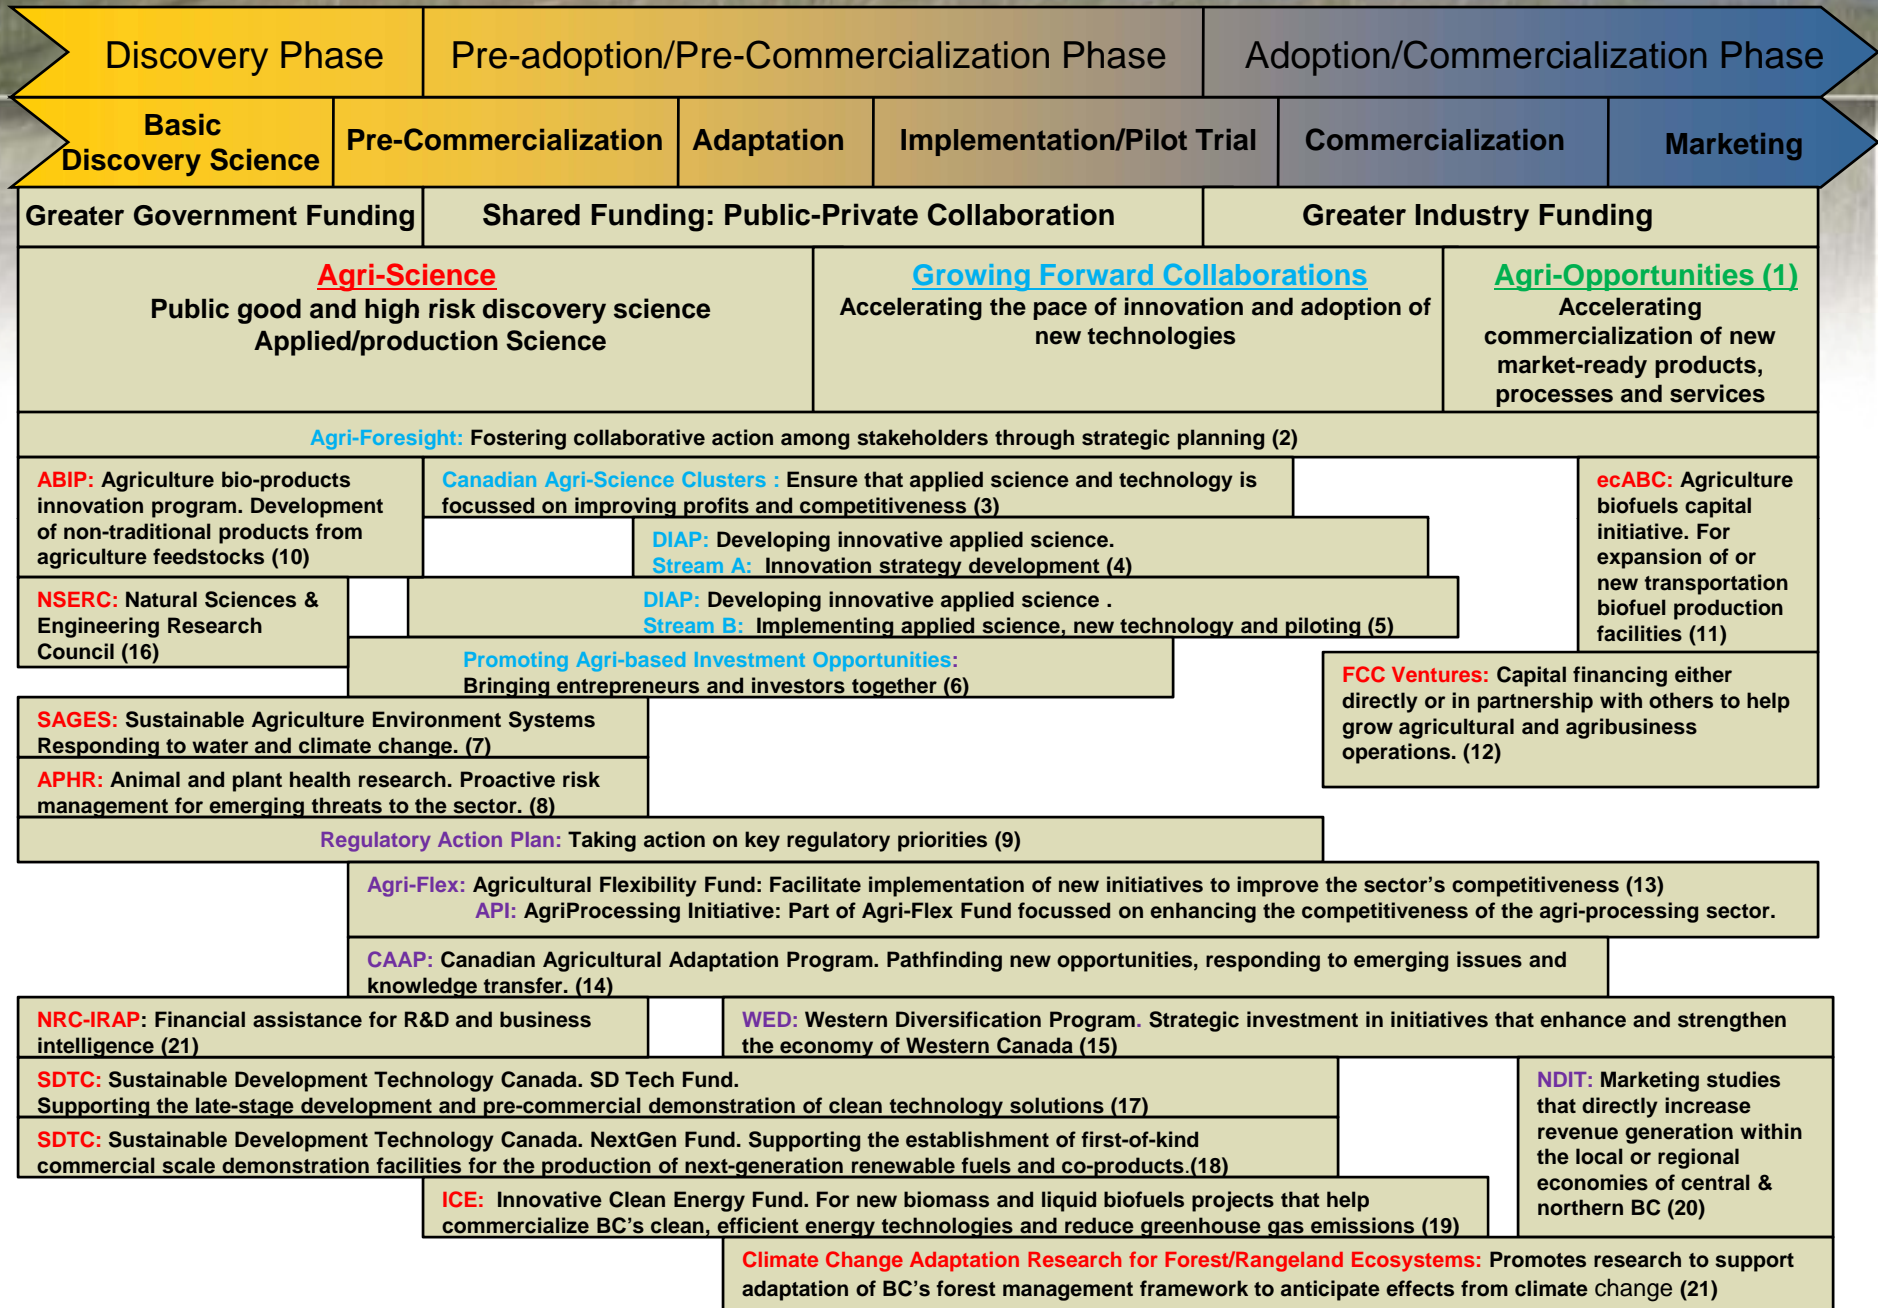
Discovery Phase | Pre-adoption/Pre-Commercialization Phase | Adoption/Commercialization Phase

Basic Discovery Science | Pre-Commercialization | Adaptation | Implementation/Pilot Trial | Commercialization | Marketing

Greater Government Funding | Shared Funding: Public-Private Collaboration | Greater Industry Funding

Agri-Science
Public good and high risk discovery science
Applied/production Science

Growing Forward Collaborations
Accelerating the pace of innovation and adoption of new technologies

Agri-Opportunities (1)
Accelerating commercialization of new market-ready products, processes and services

Agri-Foresight: Fostering collaborative action among stakeholders through strategic planning (2)

ABIP: Agriculture bio-products innovation program. Development of non-traditional products from agriculture feedstocks (10)

Canadian Agri-Science Clusters : Ensure that applied science and technology is focussed on improving profits and competitiveness (3)

ecABC: Agriculture biofuels capital initiative. For expansion of or new transportation biofuel production facilities (11)

DIAP: Developing innovative applied science.
Stream A: Innovation strategy development (4)

NSERC: Natural Sciences & Engineering Research Council (16)

DIAP: Developing innovative applied science .
Stream B: Implementing applied science, new technology and piloting (5)

Promoting Agri-based Investment Opportunities:
Bringing entrepreneurs and investors together (6)

FCC Ventures: Capital financing either directly or in partnership with others to help grow agricultural and agribusiness operations. (12)

SAGES: Sustainable Agriculture Environment Systems Responding to water and climate change. (7)

APHR: Animal and plant health research. Proactive risk management for emerging threats to the sector. (8)

Regulatory Action Plan: Taking action on key regulatory priorities (9)

Agri-Flex: Agricultural Flexibility Fund: Facilitate implementation of new initiatives to improve the sector's competitiveness (13)
API: AgriProcessing Initiative: Part of Agri-Flex Fund focussed on enhancing the competitiveness of the agri-processing sector.

CAAP: Canadian Agricultural Adaptation Program. Pathfinding new opportunities, responding to emerging issues and knowledge transfer. (14)

NRC-IRAP: Financial assistance for R&D and business intelligence (21)

WED: Western Diversification Program. Strategic investment in initiatives that enhance and strengthen the economy of Western Canada (15)

SDTC: Sustainable Development Technology Canada. SD Tech Fund.
Supporting the late-stage development and pre-commercial demonstration of clean technology solutions (17)

NDIT: Marketing studies that directly increase revenue generation within the local or regional economies of central & northern BC (20)

SDTC: Sustainable Development Technology Canada. NextGen Fund. Supporting the establishment of first-of-kind commercial scale demonstration facilities for the production of next-generation renewable fuels and co-products.(18)

ICE: Innovative Clean Energy Fund. For new biomass and liquid biofuels projects that help commercialize BC's clean, efficient energy technologies and reduce greenhouse gas emissions (19)

Climate Change Adaptation Research for Forest/Rangeland Ecosystems: Promotes research to support adaptation of BC's forest management framework to anticipate effects from climate change (21)